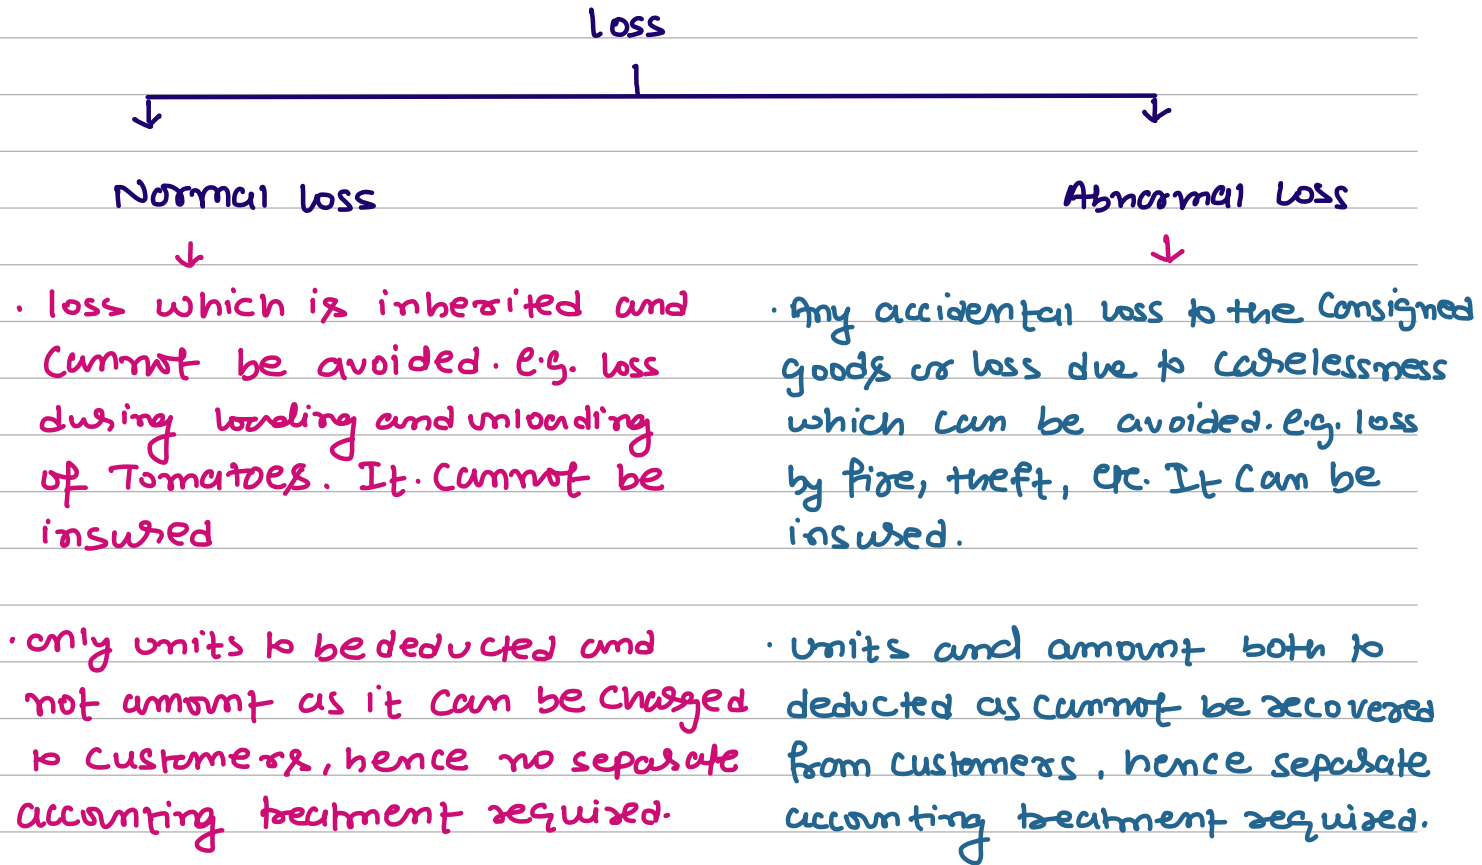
Loss

Normal loss

Abnormal Loss

· loss which is inherited and cannot be avoided. e.g. loss during loading and unloading of Tomatoes. It cannot be insured

· Any accidental loss to the Consigned goods or loss due to carelessness which can be avoided. e.g. loss by fire, theft, etc. It can be insured.

· only units to be deducted and not amount as it can be charged to customers, hence no separate accounting treatment required.

· units and amount both to deducted as cannot be recovered from customers, hence separate accounting treatment required.